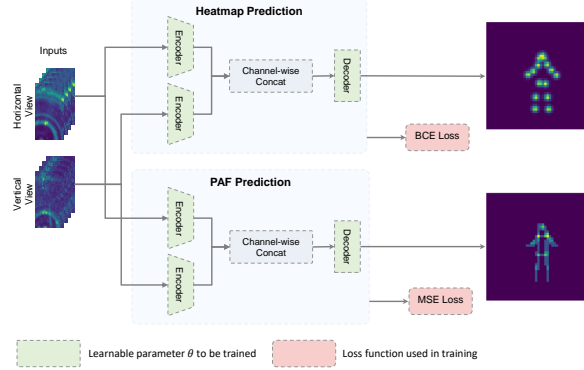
Heatmap Prediction

Inputs

Horizontal View

Vertical View

Encoder

Encoder

Channel-wise Concat

Decoder

BCE Loss

PAF Prediction

Encoder

Encoder

Channel-wise Concat

Decoder

MSE Loss

Learnable parameter $\theta$ to be trained

Loss function used in training